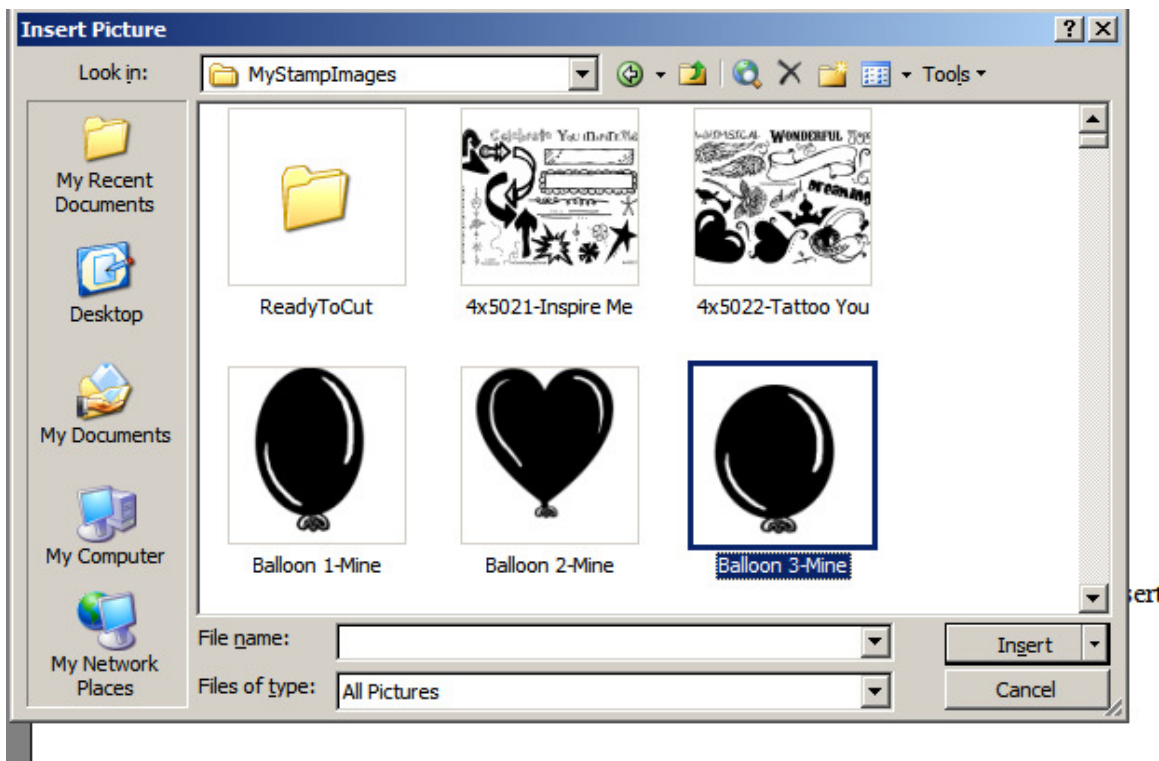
Insert Picture

?

X

Look in: MyStampImages

Tools

My Recent Documents

Desktop

My Documents

My Computer

My Network Places

ReadyToCut

Celebrate You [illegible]

4x5021-Inspire Me

WHIMSICAL WONDERFUL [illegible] dreaming

4x5022-Tattoo You

Balloon 1-Mine

Balloon 2-Mine

Balloon 3-Mine

File name:

Files of type: All Pictures

Insert

Cancel

sert